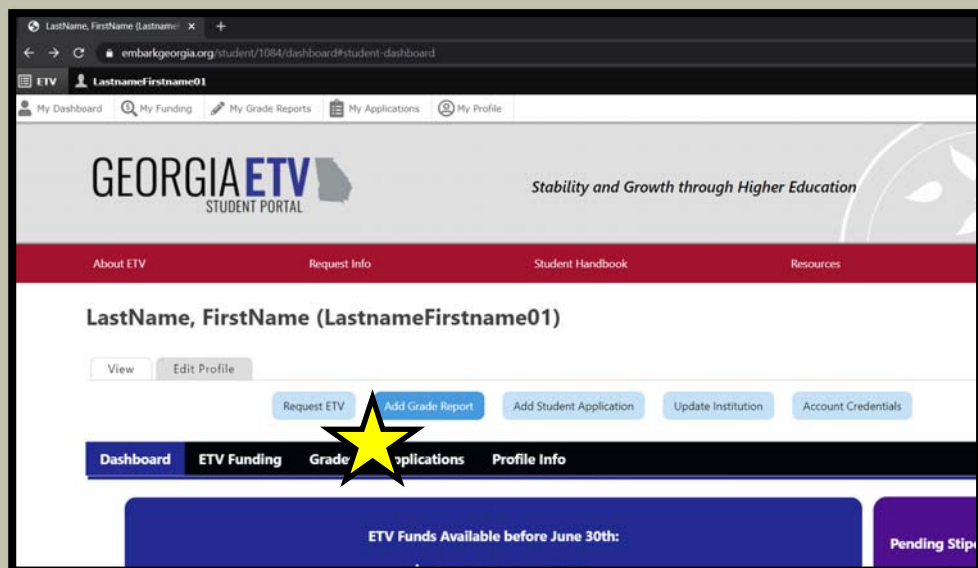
LastName, FirstName (Lastname ×
+
embarkgeorgia.org/student/1084/dashboard#student-dashboard
ETV LastnameFirstname01
My Dashboard My Funding My Grade Reports My Applications My Profile

GEORGIA ETV STUDENT PORTAL

Stability and Growth through Higher Education

About ETV Request Info Student Handbook Resources

LastName, FirstName (LastnameFirstname01)

View Edit Profile

Request ETV Add Grade Report Add Student Application Update Institution Account Credentials

Dashboard ETV Funding Grade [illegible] Applications Profile Info

ETV Funds Available before June 30th:

Pending Stip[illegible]